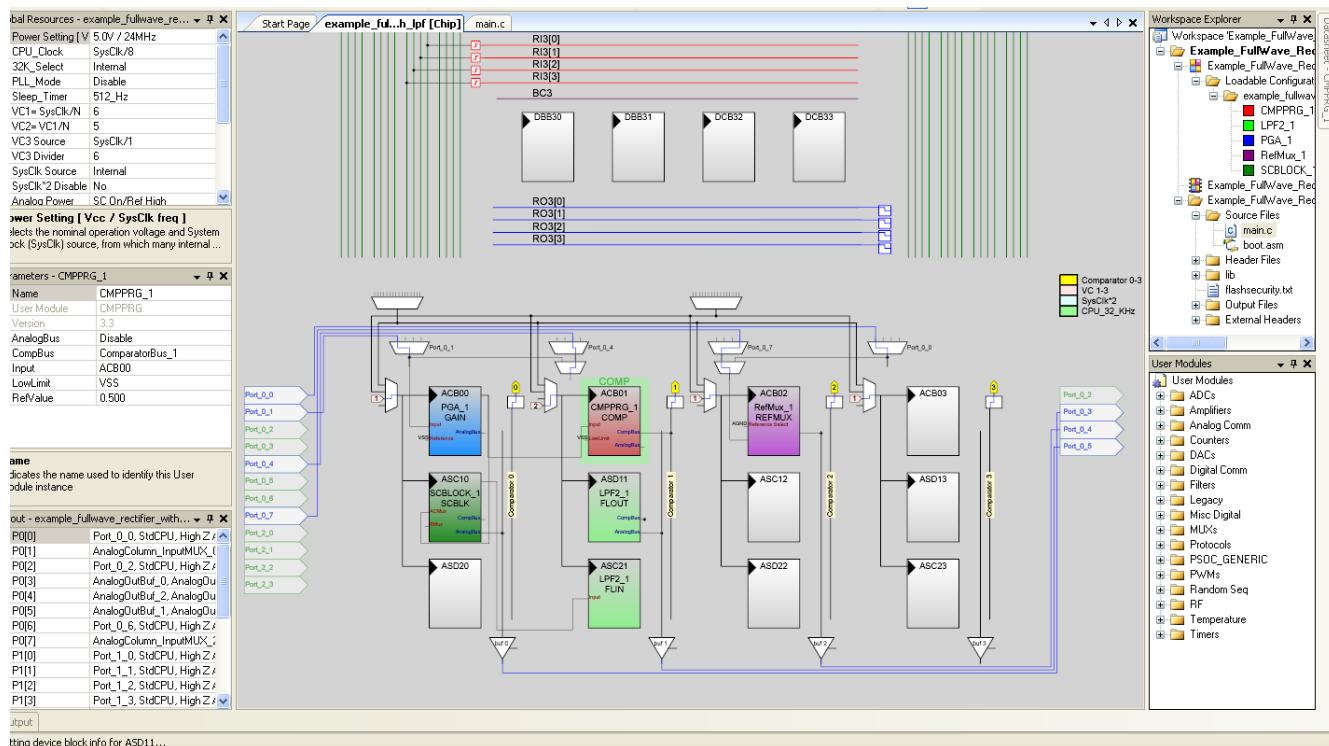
obal Resources - example_fullwave_re... ▾ ⊓ ✕

| Power Setting [V | 5.0V / 24MHz |
|---|---|
| CPU_Clock | SysClk/8 |
| 32K_Select | Internal |
| PLL_Mode | Disable |
| Sleep_Timer | 512_Hz |
| VC1= SysClk/N | 6 |
| VC2= VC1/N | 5 |
| VC3 Source | SysClk/1 |
| VC3 Divider | 6 |
| SysClk Source | Internal |
| SysClk*2 Disable | No |
| Analog Power | SC On/Ref High |

ower Setting [ Vcc / SysClk freq ]
elects the nominal operation voltage and System lock (SysClk) source, from which many internal ...

rameters - CMPPRG_1 ▾ ⊓ ✕

| Name | CMPPRG_1 |
|---|---|
| User Module | CMPPRG |
| Version | 3.3 |
| AnalogBus | Disable |
| CompBus | ComparatorBus_1 |
| Input | ACB00 |
| LowLimit | VSS |
| RefValue | 0.500 |

ame
dicates the name used to identify this User odule instance

out - example_fullwave_rectifier_with... ▾ ⊓ ✕

| P0[0] | Port_0_0, StdCPU, High Z A |
|---|---|
| P0[1] | AnalogColumn_InputMUX_( |
| P0[2] | Port_0_2, StdCPU, High Z A |
| P0[3] | AnalogOutBuf_0, AnalogOu |
| P0[4] | AnalogOutBuf_2, AnalogOu |
| P0[5] | AnalogOutBuf_1, AnalogOu |
| P0[6] | Port_0_6, StdCPU, High Z A |
| P0[7] | AnalogColumn_InputMUX_2 |
| P1[0] | Port_1_0, StdCPU, High Z A |
| P1[1] | Port_1_1, StdCPU, High Z A |
| P1[2] | Port_1_2, StdCPU, High Z A |
| P1[3] | Port_1_3, StdCPU, High Z A |

Start Page | example_ful...h_lpf [Chip] | main.c

RI3[0] RI3[1] RI3[2] RI3[3] BC3
DBB30 DBB31 DCB32 DCB33
RO3[0] RO3[1] RO3[2] RO3[3]

Comparator 0-3
VC 1-3
SysClk*2
CPU_32_KHz

Port_0_1 Port_0_4 Port_0_7 Port_0_0
COMP
0 1 2 3
ACB00 PGA_1 GAIN
ACB01 CMPPRG_1 COMP
ACB02 RefMux_1 REFMUX
ACB03
Input Reference AnalogBus VSS LowLimit CompBus AGND Reference Select
ASC10 SCBLOCK_1 SCBLK
ACMux BMux CompBus AnalogBus
ASD11 LPF2_1 FLOUT
ASC12 ASD13
ASD20
ASC21 LPF2_1 FLIN
ASD22 ASC23
Comparator 0 Comparator 1 Comparator 2 Comparator 3
buf 0 buf 1 buf 2 buf 3

Port_0_0 Port_0_1 Port_0_2 Port_0_3 Port_0_4 Port_0_5 Port_0_6 Port_0_7 Port_2_0 Port_2_1 Port_2_2 Port_2_3
Port_0_2 Port_0_3 Port_0_4 Port_0_5

Workspace Explorer ▾ ⊓ ✕
Workspace 'Example_FullWave_
Example_FullWave_Rec
Example_FullWave_Rec
Loadable Configurat
example_fullwave_
CMPPRG_1
LPF2_1
PGA_1
RefMux_1
SCBLOCK_
Example_FullWave_Rec
Example_FullWave_Rec
Source Files
main.c
boot.asm
Header Files
lib
flashsecurity.txt
Output Files
External Headers

User Modules ▾ ⊓ ✕
User Modules
ADCs
Amplifiers
Analog Comm
Counters
DACs
Digital Comm
Filters
Legacy
Misc Digital
MUXs
Protocols
PSOC_GENERIC
PWMs
Random Seq
RF
Temperature
Timers

utput
tting device block info for ASD11...